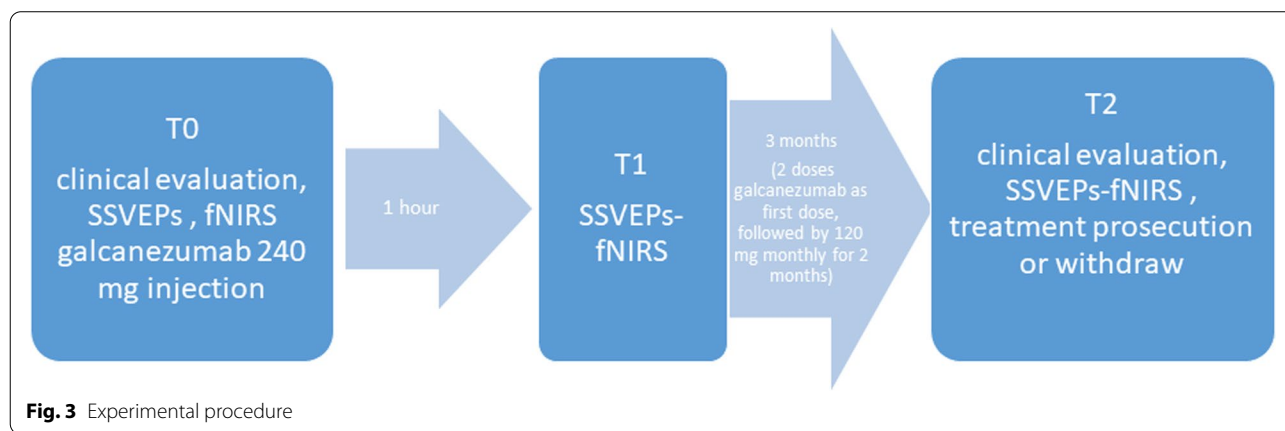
T0
clinical evaluation, SSVEPs , fNIRS galcanezumab 240 mg injection

1 hour

T1
SSVEPs-fNIRS

3 months
(2 doses galcanezumab as first dose, followed by 120 mg monthly for 2 months)

T2
clinical evaluation, SSVEPs-fNIRS , treatment prosecution or withdraw

**Fig. 3** Experimental procedure